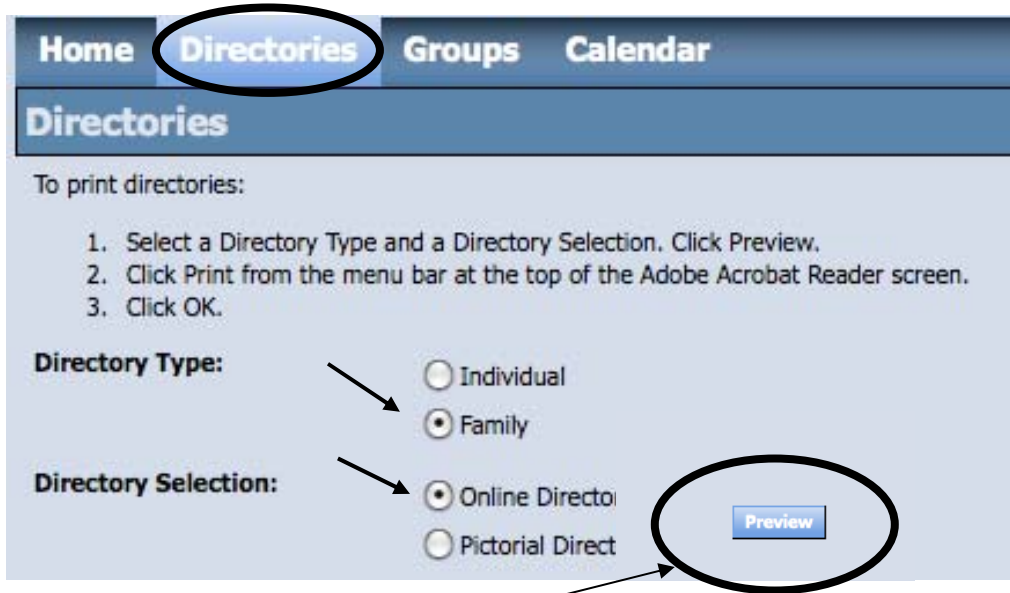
Home Directories Groups Calendar

Directories

To print directories:

1. Select a Directory Type and a Directory Selection. Click Preview.
2. Click Print from the menu bar at the top of the Adobe Acrobat Reader screen.
3. Click OK.

Directory Type:

Individual

Family

Directory Selection:

Online Directo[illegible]

Pictorial Direct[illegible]

Preview